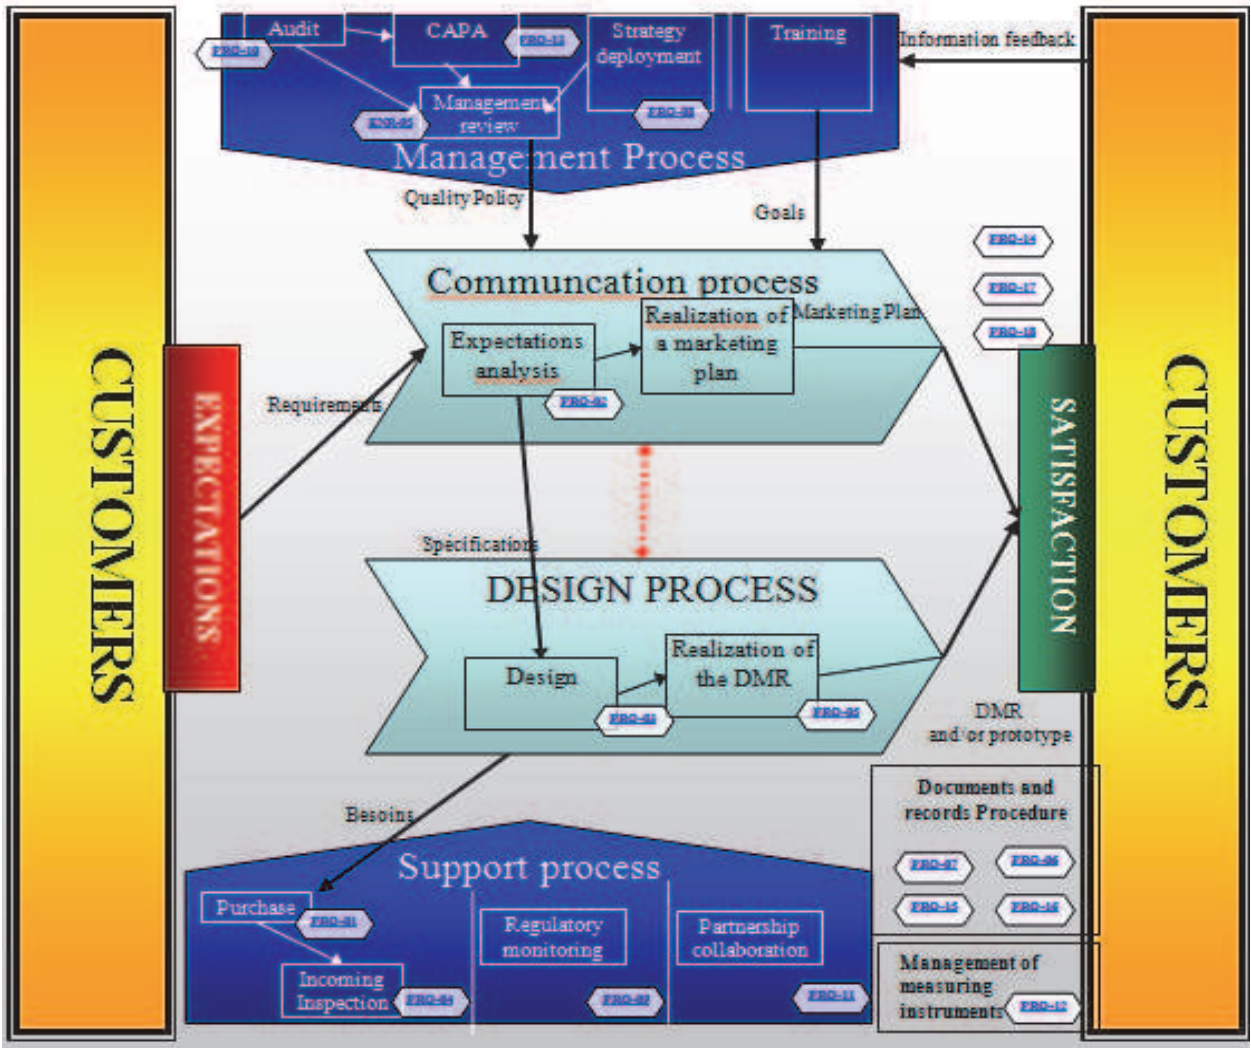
CUSTOMERS

Audit

CAPA

Strategy deployment

Training

Information feedback

PRO-10

PRO-13

Management review

ENR-05

PRO-20

Management Process

Quality Policy

Goals

PRO-14

PRO-17

PRO-18

Communcation process

Expectations analysis

Realization of a marketing plan

Marketing Plan

EXPECTATIONS

Requirements

PRO-02

SATISFACTION

Specifications

DESIGN PROCESS

Design

Realization of the DMR

PRO-03

PRO-06

DMR and/or prototype

Documents and records Procedure

PRO-07

PRO-06

PRO-15

PRO-16

Besoins

Support process

Purchase

PRO-01

Incoming Inspection

PRO-04

Regulatory monitoring

PRO-02

Partnership collaboration

PRO-11

Management of measuring instruments

PRO-12

CUSTOMERS